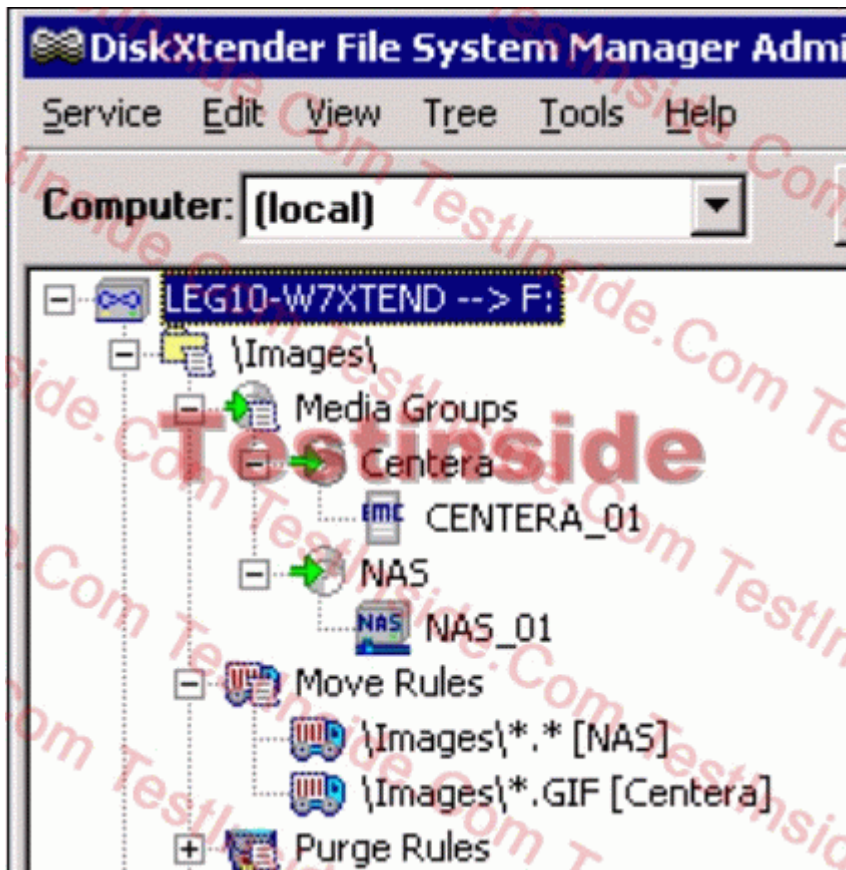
DiskXtender File System Manager Admi

Service Edit View Tree Tools Help

Computer: (local)

LEG10-W7XTEND --> F:
\Images\
Media Groups
Centera
EMC CENTERA_01
NAS
NAS NAS_01
Move Rules
\Images\*.* [NAS]
\Images\*.GIF [Centera]
Purge Rules

Testinside
TestInside.Com TestInside.Com TestInside.Com